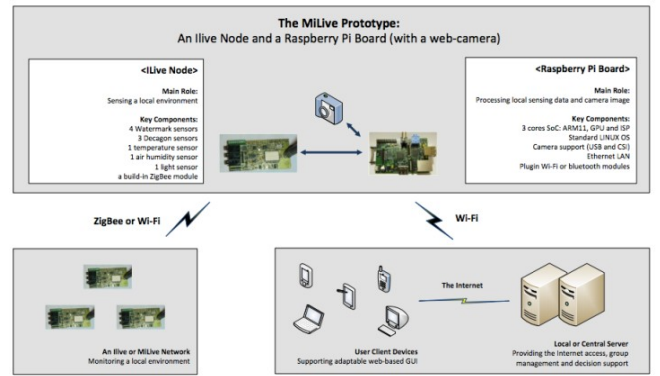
The MiLive Prototype:
An Ilive Node and a Raspberry Pi Board (with a web-camera)

<ILive Node>

Main Role:
Sensing a local environment

Key Components:
4 Watermark sensors
3 Decagon sensors
1 temperature sensor
1 air humidity sensor
1 light sensor
a build-in ZigBee module

<Raspberry Pi Board>

Main Role:
Processing local sensing data and camera image

Key Components:
3 cores SoC: ARM11, GPU and ISP
Standard LINUX OS
Camera support (USB and CSI)
Ethernet LAN
Plugin Wi-Fi or bluetooth modules

ZigBee or Wi-Fi

Wi-Fi

An Ilive or MiLive Network
Monitoring a local environment

The Internet

User Client Devices
Supporting adaptable web-based GUI

Local or Central Server
Providing the Internet access, group management and decision support